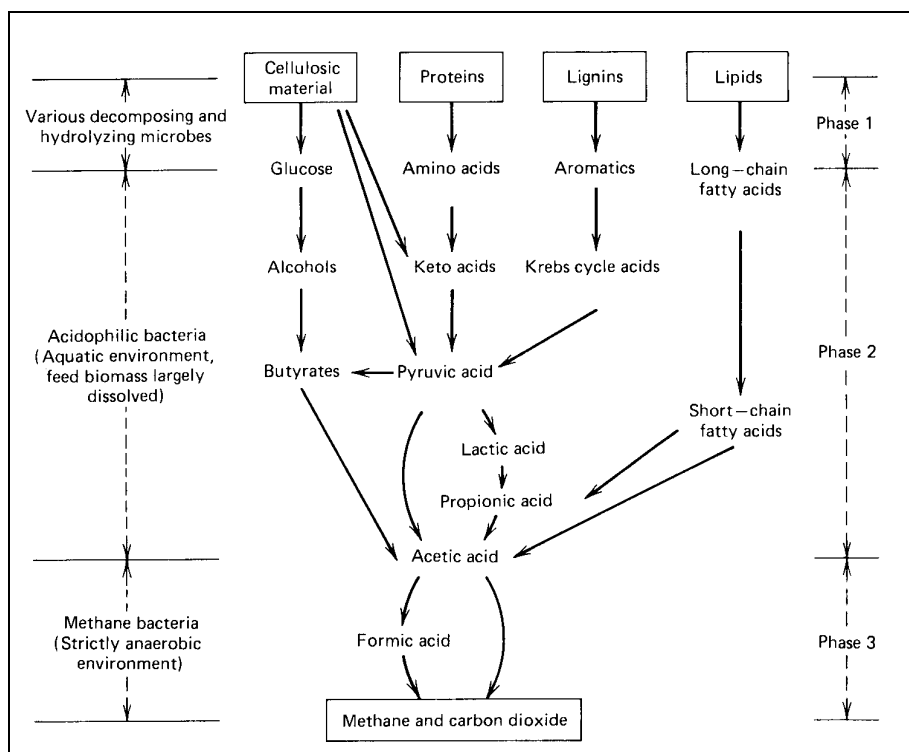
Various decomposing and hydrolyzing microbes

Acidophilic bacteria (Aquatic environment, feed biomass largely dissolved)

Methane bacteria (Strictly anaerobic environment)

Cellulosic material

Proteins

Lignins

Lipids

Phase 1

Glucose

Amino acids

Aromatics

Long – chain fatty acids

Alcohols

Keto acids

Krebs cycle acids

Phase 2

Butyrates

Pyruvic acid

Short – chain fatty acids

Lactic acid

Propionic acid

Acetic acid

Formic acid

Phase 3

Methane and carbon dioxide